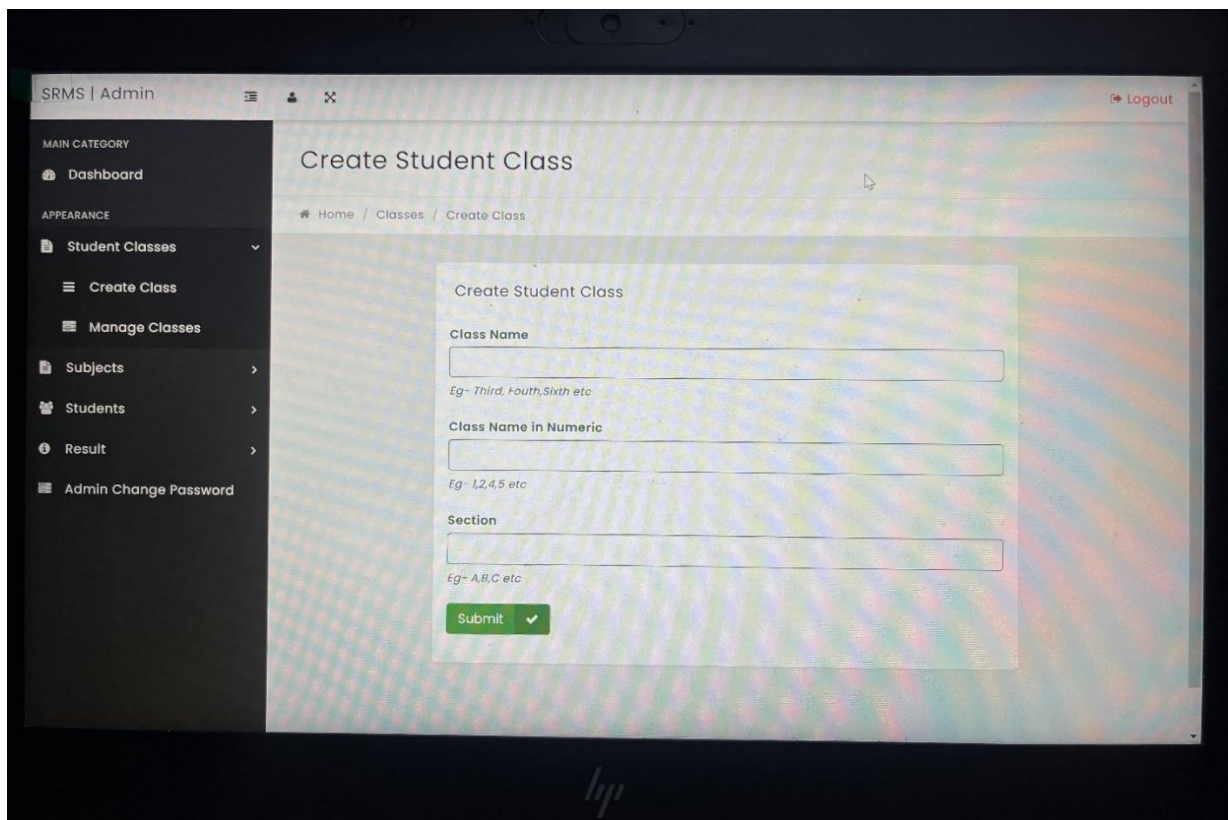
SRMS | Admin

Logout

MAIN CATEGORY

Dashboard

APPEARANCE

Student Classes

Create Class

Manage Classes

Subjects

Students

Result

Admin Change Password

Create Student Class

Home / Classes / Create Class

Create Student Class

Class Name

Eg- Third, Fouth,Sixth etc

Class Name in Numeric

Eg- 1,2,4,5 etc

Section

Eg- A,B,C etc

Submit

hp